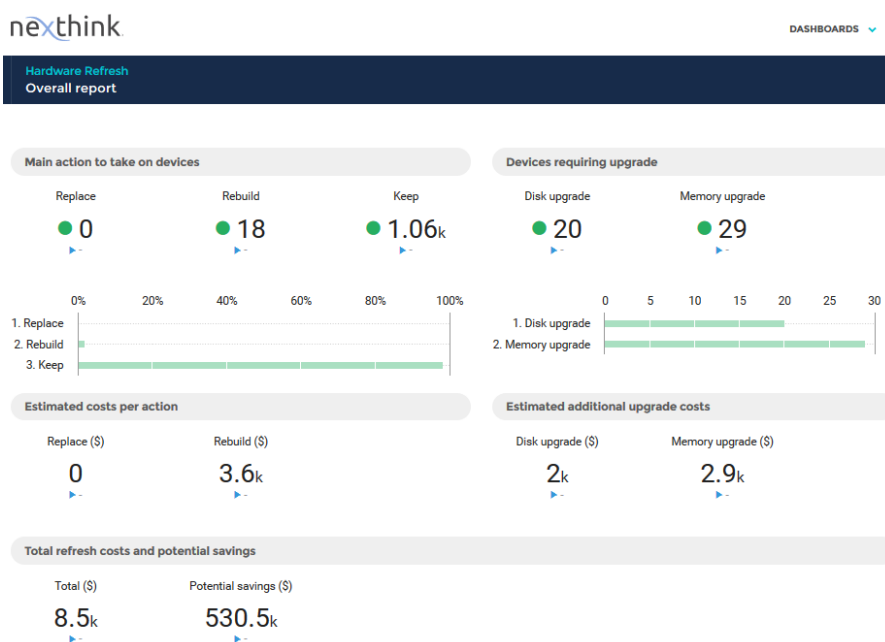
nexthink

DASHBOARDS

Hardware Refresh
Overall report

Main action to take on devices

Replace
0
-

Rebuild
18
-

Keep
1.06k
-

0% 20% 40% 60% 80% 100%

1. Replace
2. Rebuild
3. Keep

Devices requiring upgrade

Disk upgrade
20
-

Memory upgrade
29
-

0 5 10 15 20 25 30

1. Disk upgrade
2. Memory upgrade

Estimated costs per action

Replace ($)
0
-

Rebuild ($)
3.6k
-

Estimated additional upgrade costs

Disk upgrade ($)
2k
-

Memory upgrade ($)
2.9k
-

Total refresh costs and potential savings

Total ($)
8.5k
-

Potential savings ($)
530.5k
-